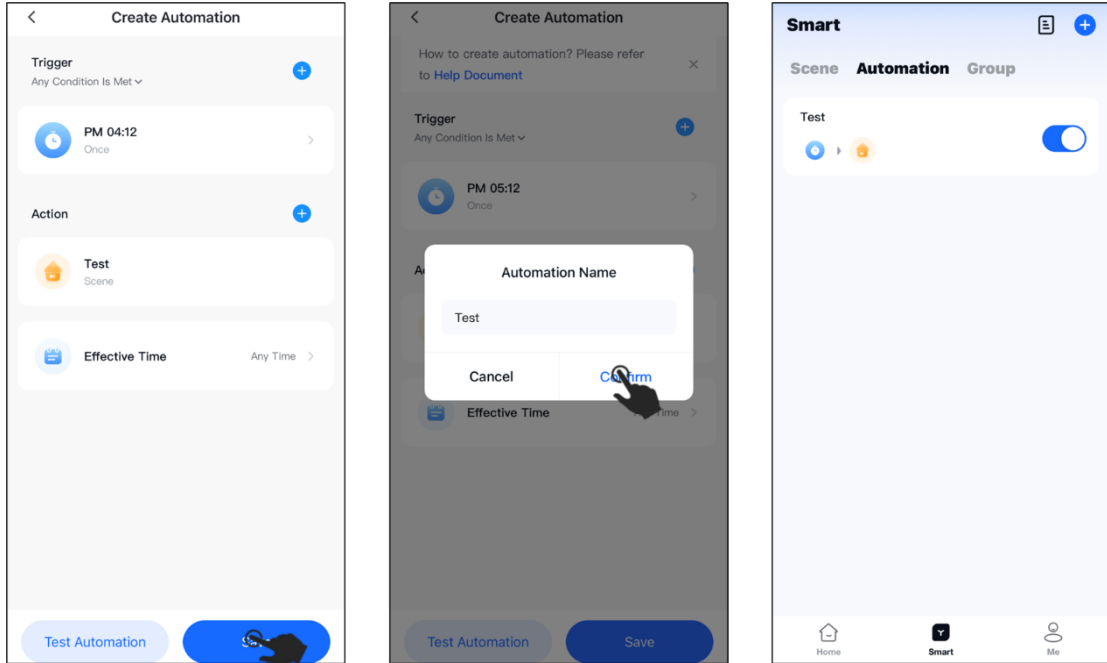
Create Automation

Trigger
Any Condition Is Met

PM 04:12
Once

Action

Test
Scene

Effective Time
Any Time

Test Automation
Sa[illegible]

Create Automation

How to create automation? Please refer to Help Document

Trigger
Any Condition Is Met

PM 05:12
Once

Ac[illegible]

Automation Name

Test

Cancel
Co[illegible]firm

Effective Time
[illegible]ime

Test Automation
Save

Smart

Scene
Automation
Group

Test

Home
Smart
Me